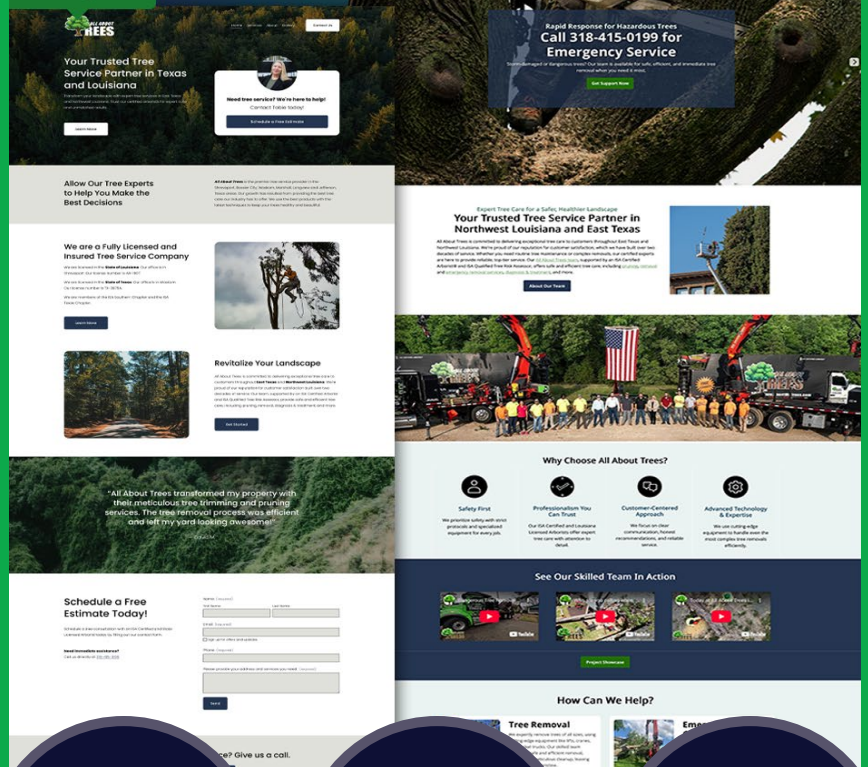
ALL ABOUT TREES

Home Services About Gallery Contact Us

Your Trusted Tree Service Partner in Texas and Louisiana

Learn More

Need tree service? We're here to help! Contact Tobie today!

Schedule a Free Estimate

Allow Our Tree Experts to Help You Make the Best Decisions

We are a Fully Licensed and Insured Tree Service Company

Learn More

Revitalize Your Landscape

Get Started

"All About Trees transformed my property with their meticulous tree trimming and pruning services. The tree removal process was efficient and left my yard looking awesome!"

Schedule a Free Estimate Today!

Name (required)

First Name Last Name

Email (required)

Phone (required)

Send

ce? Give us a call.

Rapid Response for Hazardous Trees

Call 318-415-0199 for Emergency Service

Get Support Now

Expert Tree Care for a Safer, Healthier Landscape

Your Trusted Tree Service Partner in Northwest Louisiana and East Texas

About Our Team

Why Choose All About Trees?

Safety First

Professionalism You Can Trust

Customer-Centered Approach

Advanced Technology & Expertise

See Our Skilled Team In Action

Project Showcase

How Can We Help?

Tree Removal

Emer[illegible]